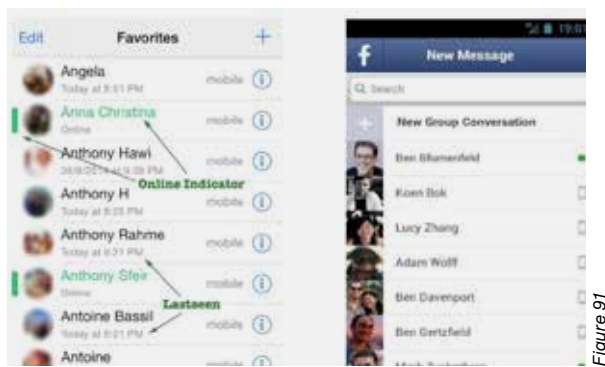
Edit Favorites +

Angela
Today at 3:51 PM
mobile

Anna Christina
Online
mobile

Anthony Hawi
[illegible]
mobile

Online Indicator

Anthony H
Today at 3:33 PM
mobile

Anthony Rahme
Today at 4:31 PM
mobile

Anthony Sfeir
Online
mobile

Lastseen

Antoine Bassil
Today at 5:21 PM
mobile

Antoine
mobile

19:07

f New Message

Search

New Group Conversation

Ben Blumenfeld

Koen Bok

Lucy Zhang

Adam Wolff

Ben Davenport

Ben Gertzfield

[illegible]

Figure 91